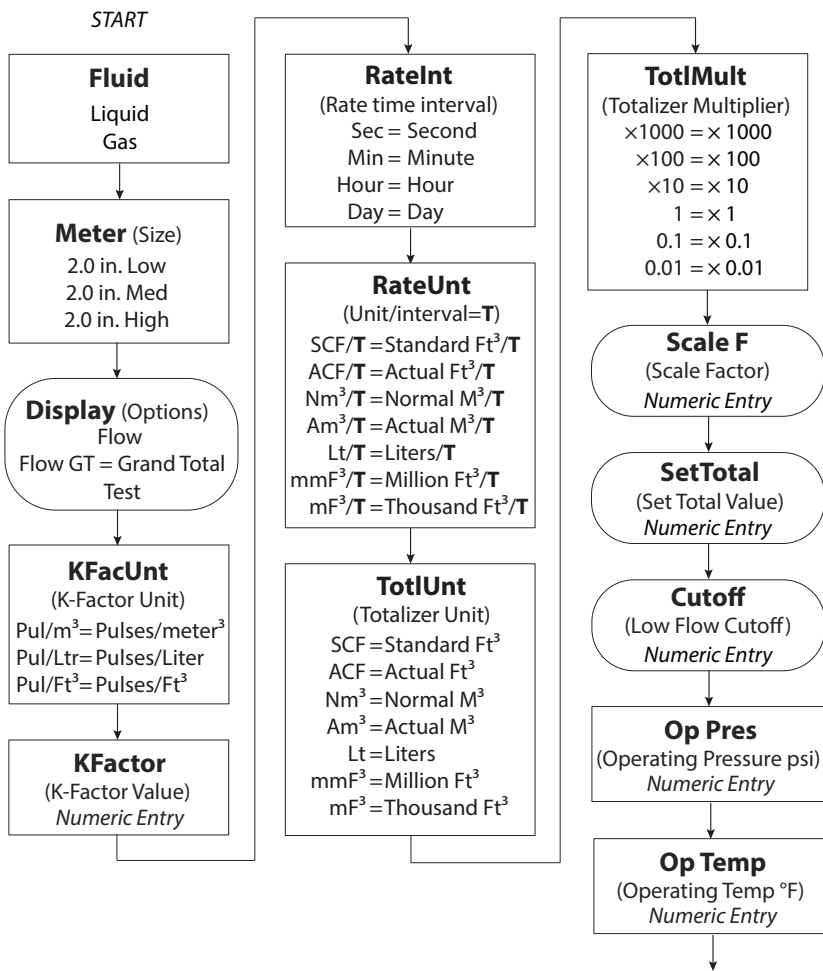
START

**Fluid**
Liquid
Gas

**Meter** (Size)
2.0 in. Low
2.0 in. Med
2.0 in. High

**Display** (Options)
Flow
Flow GT = Grand Total
Test

**KFacUnt**
(K-Factor Unit)
Pul/m$^3$= Pulses/meter$^3$
Pul/Ltr= Pulses/Liter
Pul/Ft$^3$= Pulses/Ft$^3$

**KFactor**
(K-Factor Value)
*Numeric Entry*

**RateInt**
(Rate time interval)
Sec = Second
Min = Minute
Hour = Hour
Day = Day

**RateUnt**
(Unit/interval=**T**)
SCF/**T** =Standard Ft$^3$/**T**
ACF/**T** =Actual Ft$^3$/**T**
Nm$^3$/**T** =Normal M$^3$/**T**
Am$^3$/**T** =Actual M$^3$/**T**
Lt/**T** =Liters/**T**
mmF$^3$/**T** =Million Ft$^3$/**T**
mF$^3$/**T** =Thousand Ft$^3$/**T**

**TotlUnt**
(Totalizer Unit)
SCF =Standard Ft$^3$
ACF =Actual Ft$^3$
Nm$^3$ =Normal M$^3$
Am$^3$ =Actual M$^3$
Lt =Liters
mmF$^3$ =Million Ft$^3$
mF$^3$ =Thousand Ft$^3$

**TotlMult**
(Totalizer Multiplier)
$\times1000 = \times 1000$
$\times100 = \times 100$
$\times10 = \times 10$
$1 = \times 1$
$0.1 = \times 0.1$
$0.01 = \times 0.01$

**Scale F**
(Scale Factor)
*Numeric Entry*

**SetTotal**
(Set Total Value)
*Numeric Entry*

**Cutoff**
(Low Flow Cutoff)
*Numeric Entry*

**Op Pres**
(Operating Pressure psi)
*Numeric Entry*

**Op Temp**
(Operating Temp °F)
*Numeric Entry*